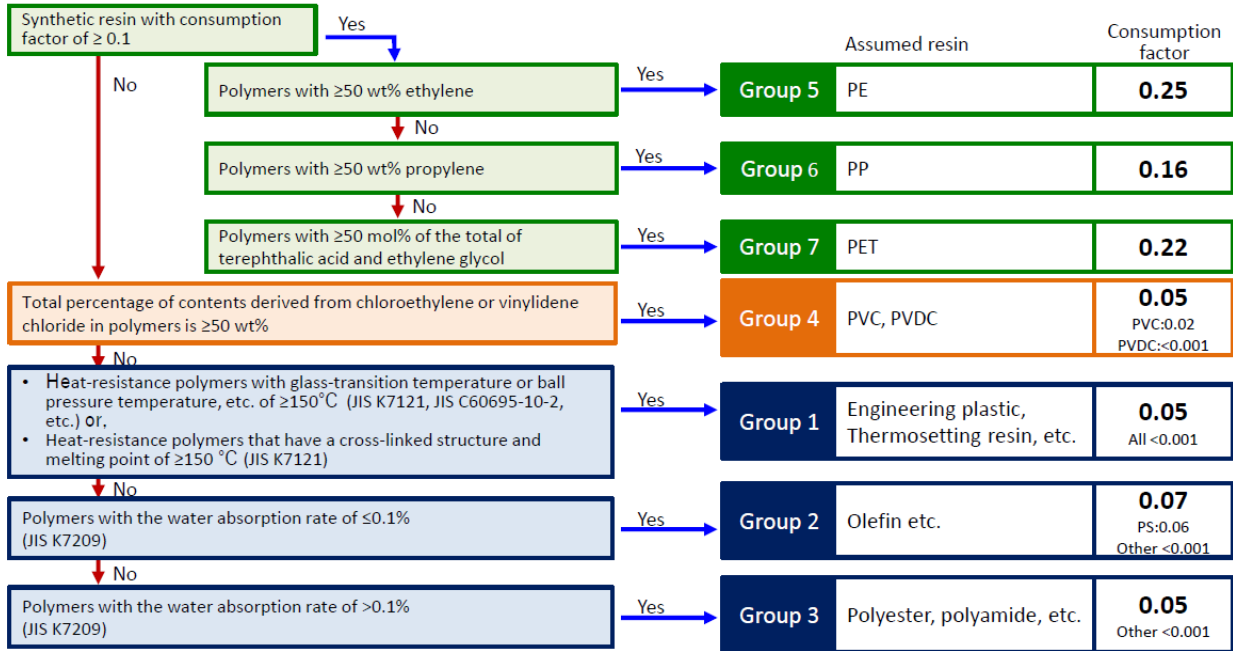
Synthetic resin with consumption factor of ≥ 0.1

Yes

No

Assumed resin

Consumption factor

Polymers with ≥50 wt% ethylene

Yes

Group 5 | PE | 0.25

No

Polymers with ≥50 wt% propylene

Yes

Group 6 | PP | 0.16

No

Polymers with ≥50 mol% of the total of terephthalic acid and ethylene glycol

Yes

Group 7 | PET | 0.22

Total percentage of contents derived from chloroethylene or vinylidene chloride in polymers is ≥50 wt%

Yes

Group 4 | PVC, PVDC | 0.05 PVC:0.02 PVDC:<0.001

No

• Heat-resistance polymers with glass-transition temperature or ball pressure temperature, etc. of ≥150°C (JIS K7121, JIS C60695-10-2, etc.) or,
• Heat-resistance polymers that have a cross-linked structure and melting point of ≥150 °C (JIS K7121)

Yes

Group 1 | Engineering plastic, Thermosetting resin, etc. | 0.05 All <0.001

No

Polymers with the water absorption rate of ≤0.1% (JIS K7209)

Yes

Group 2 | Olefin etc. | 0.07 PS:0.06 Other <0.001

No

Polymers with the water absorption rate of >0.1% (JIS K7209)

Yes

Group 3 | Polyester, polyamide, etc. | 0.05 Other <0.001